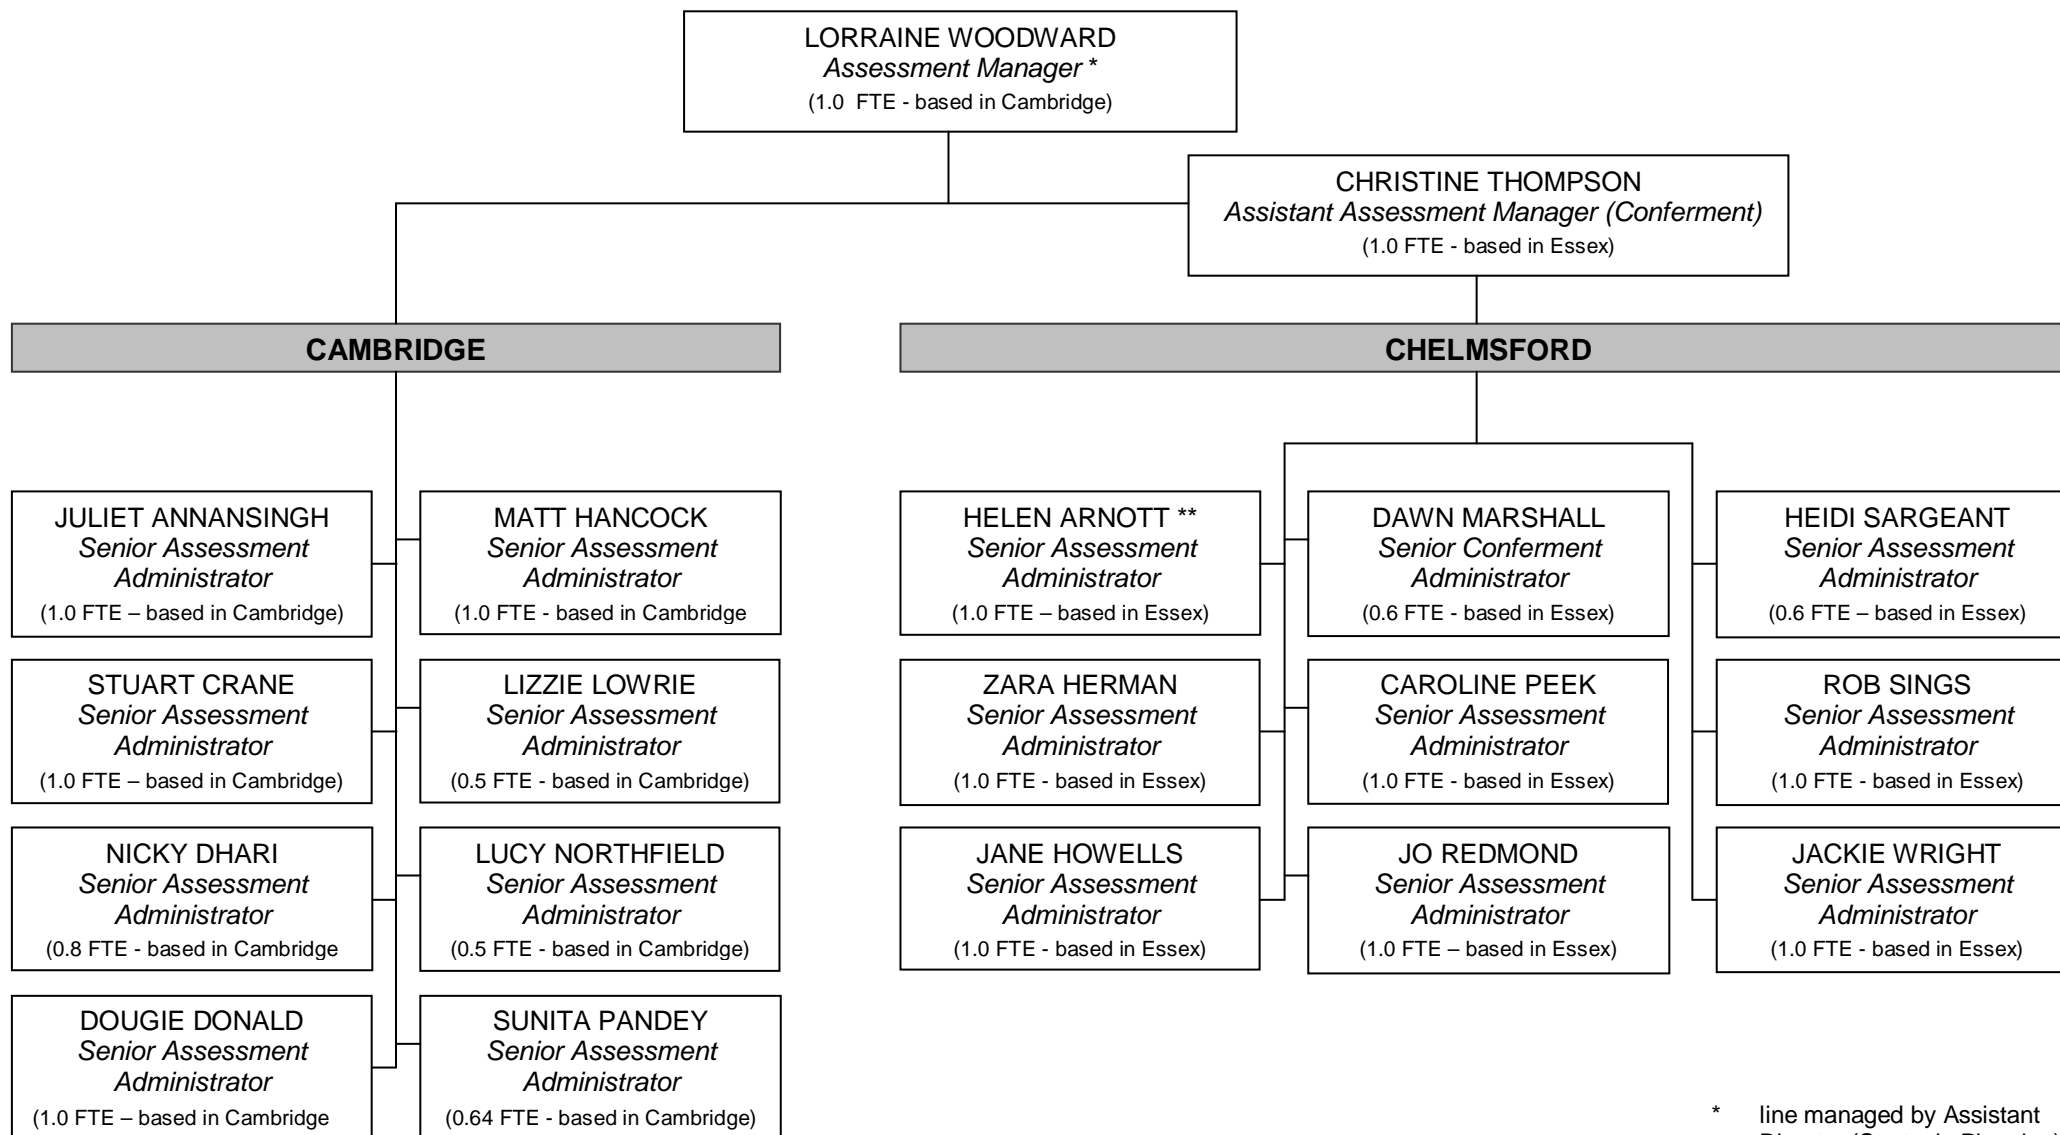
LORRAINE WOODWARD
*Assessment Manager* *
(1.0 FTE - based in Cambridge)

CHRISTINE THOMPSON
*Assistant Assessment Manager (Conferment)*
(1.0 FTE - based in Essex)

**CAMBRIDGE**

**CHELMSFORD**

JULIET ANNANSINGH
*Senior Assessment Administrator*
(1.0 FTE – based in Cambridge)

MATT HANCOCK
*Senior Assessment Administrator*
(1.0 FTE - based in Cambridge

STUART CRANE
*Senior Assessment Administrator*
(1.0 FTE – based in Cambridge)

LIZZIE LOWRIE
*Senior Assessment Administrator*
(0.5 FTE - based in Cambridge)

NICKY DHARI
*Senior Assessment Administrator*
(0.8 FTE - based in Cambridge

LUCY NORTHFIELD
*Senior Assessment Administrator*
(0.5 FTE - based in Cambridge)

DOUGIE DONALD
*Senior Assessment Administrator*
(1.0 FTE – based in Cambridge

SUNITA PANDEY
*Senior Assessment Administrator*
(0.64 FTE - based in Cambridge)

HELEN ARNOTT **
*Senior Assessment Administrator*
(1.0 FTE – based in Essex)

DAWN MARSHALL
*Senior Conferment Administrator*
(0.6 FTE - based in Essex)

HEIDI SARGEANT
*Senior Assessment Administrator*
(0.6 FTE – based in Essex)

ZARA HERMAN
*Senior Assessment Administrator*
(1.0 FTE - based in Essex)

CAROLINE PEEK
*Senior Assessment Administrator*
(1.0 FTE - based in Essex)

ROB SINGS
*Senior Assessment Administrator*
(1.0 FTE - based in Essex)

JANE HOWELLS
*Senior Assessment Administrator*
(1.0 FTE - based in Essex)

JO REDMOND
*Senior Assessment Administrator*
(1.0 FTE – based in Essex)

JACKIE WRIGHT
*Senior Assessment Administrator*
(1.0 FTE - based in Essex)

* line managed by Assistant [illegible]